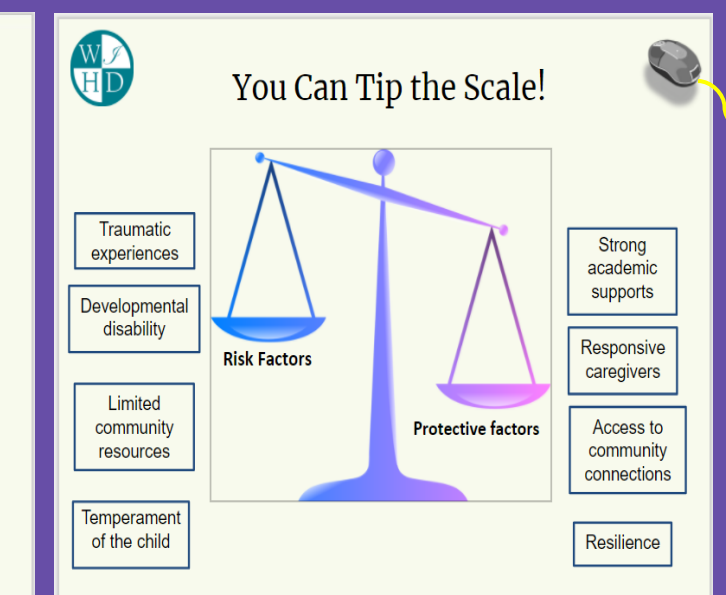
WIHD

You Can Tip the Scale!

Traumatic experiences

Developmental disability

Limited community resources

Temperament of the child

Risk Factors

Protective factors

Strong academic supports

Responsive caregivers

Access to community connections

Resilience